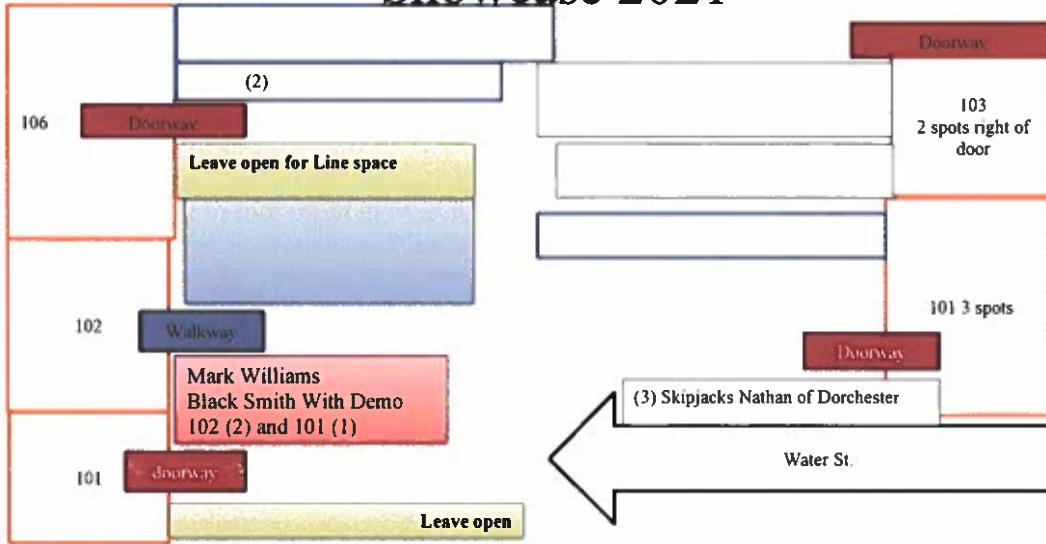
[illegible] 2021

(2)

106

Doorway

Leave open for Line space

Doorway

103
2 spots right of door

101 3 spots

102

Walkway

Doorway

Mark Williams
Black Smith With Demo
102 (2) and 101 (1)

(3) Skipjacks Nathan of Dorchester

Water St.

101

doorway

Leave open